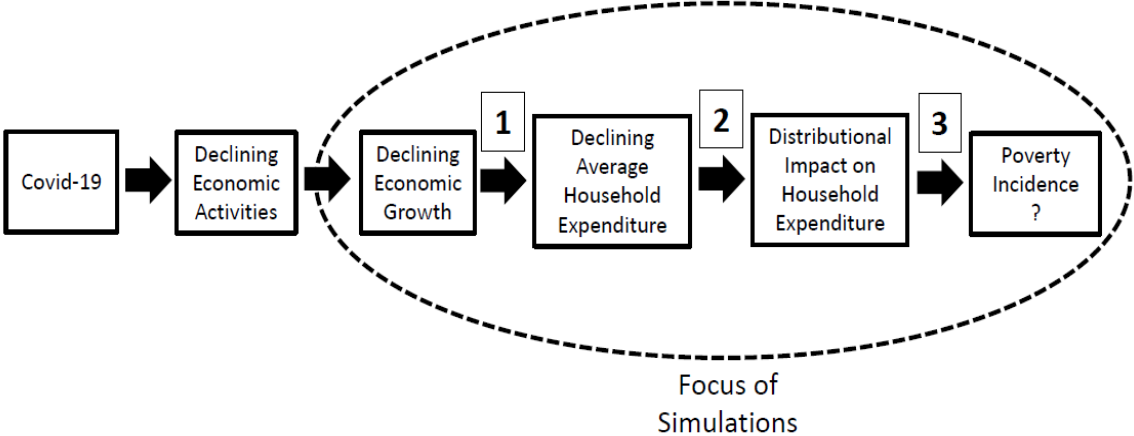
Covid-19

Declining Economic Activities

Declining Economic Growth

1

Declining Average Household Expenditure

2

Distributional Impact on Household Expenditure

3

Poverty Incidence ?

Focus of Simulations